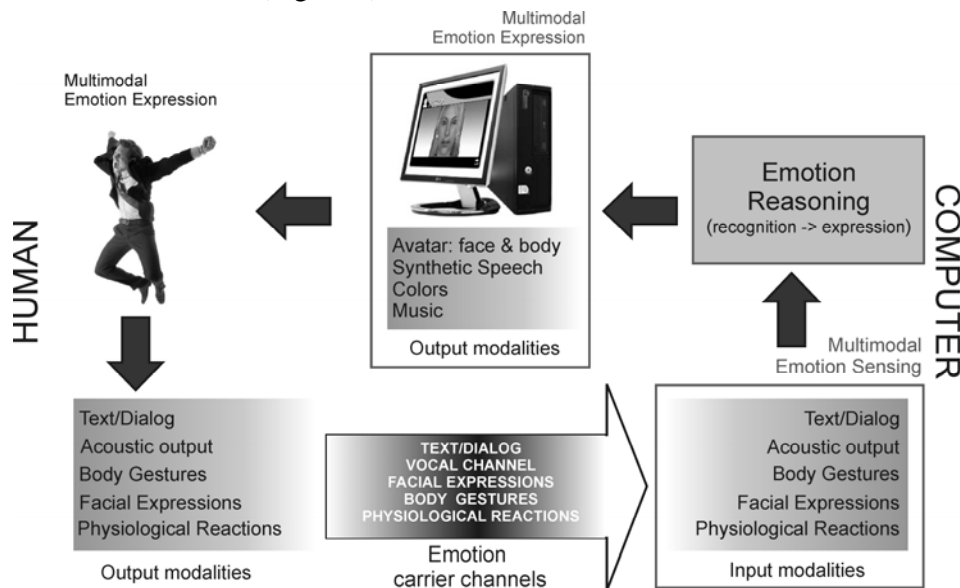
Multimodal Emotion Expression

Multimodal Emotion Expression

HUMAN

Avatar: face & body
Synthetic Speech
Colors
Music

Output modalities

Emotion Reasoning
(recognition -> expression)

COMPUTER

Multimodal Emotion Sensing

Text/Dialog
Acoustic output
Body Gestures
Facial Expressions
Physiological Reactions

Output modalities

TEXT/DIALOG
VOCAL CHANNEL
FACIAL EXPRESSIONS
BODY GESTURES
PHYSIOLOGICAL REACTIONS

Emotion carrier channels

Text/Dialog
Acoustic output
Body Gestures
Facial Expressions
Physiological Reactions

Input modalities